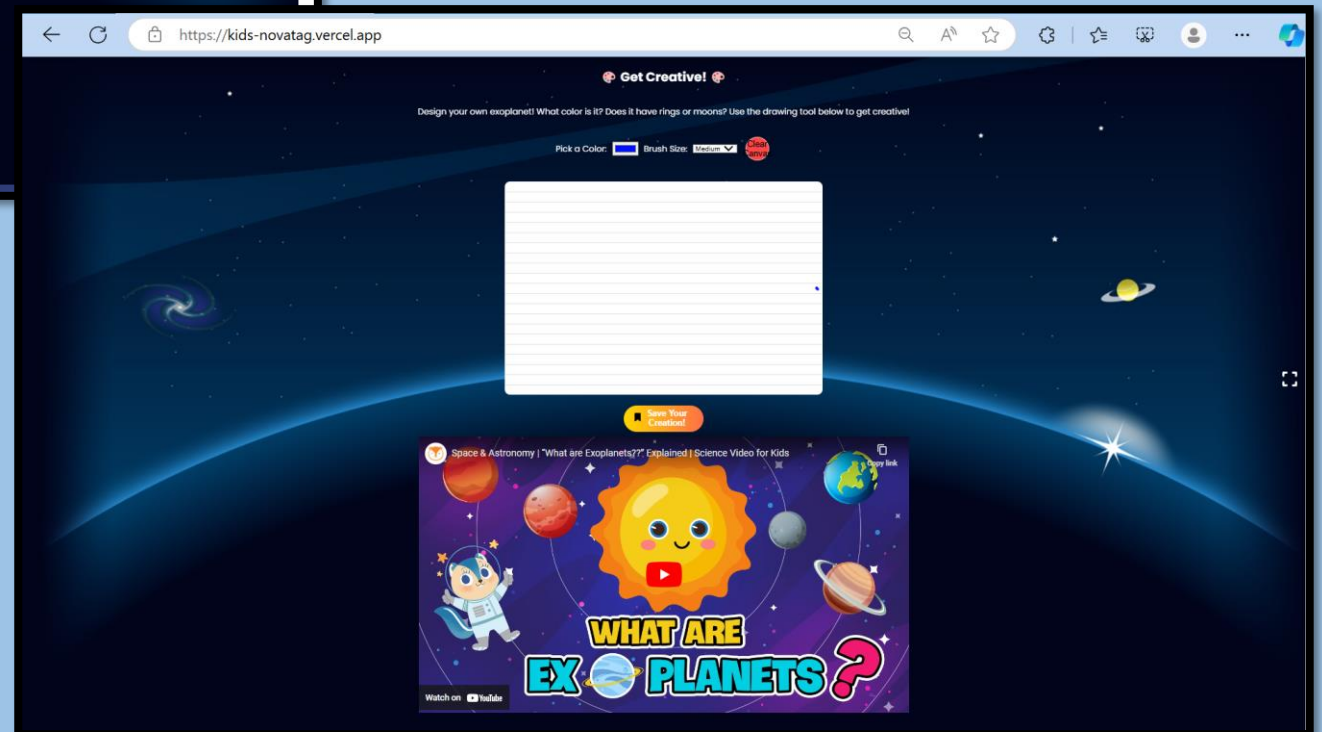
https://kids-novatag.vercel.app

🎨 Get Creative! 🎨

Design your own exoplanet! What color is it? Does it have rings or moons? Use the drawing tool below to get creative!

Pick a Color: Brush Size: Medium Clear Canvas

Save Your Creation!

Space & Astronomy | "What are Exoplanets?" Explained | Science Video for Kids

Copy link

WHAT ARE EX PLANETS?

Watch on YouTube